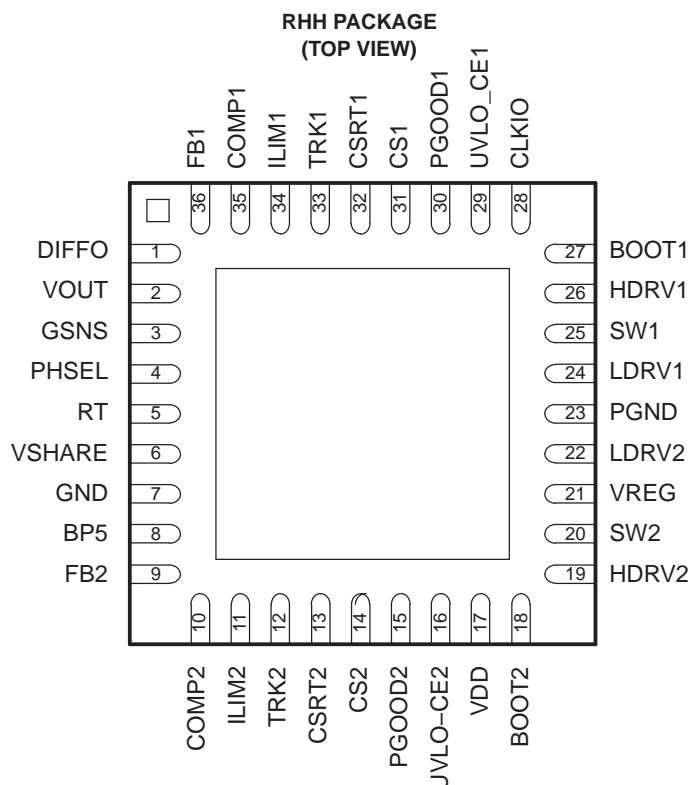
RHH PACKAGE
(TOP VIEW)

FB1 36
COMP1 35
ILIM1 34
TRK1 33
CSRT1 32
CS1 31
PGOOD1 30
UVLO_CE1 29
CLKIO 28

DIFFO 1
VOUT 2
GSNS 3
PHSEL 4
RT 5
VSHARE 6
GND 7
BP5 8
FB2 9

27 BOOT1
26 HDRV1
25 SW1
24 LDRV1
23 PGND
22 LDRV2
21 VREG
20 SW2
19 HDRV2

10 COMP2
11 ILIM2
12 TRK2
13 CSRT2
14 CS2
15 PGOOD2
16 JVLO–CE2
17 VDD
18 BOOT2